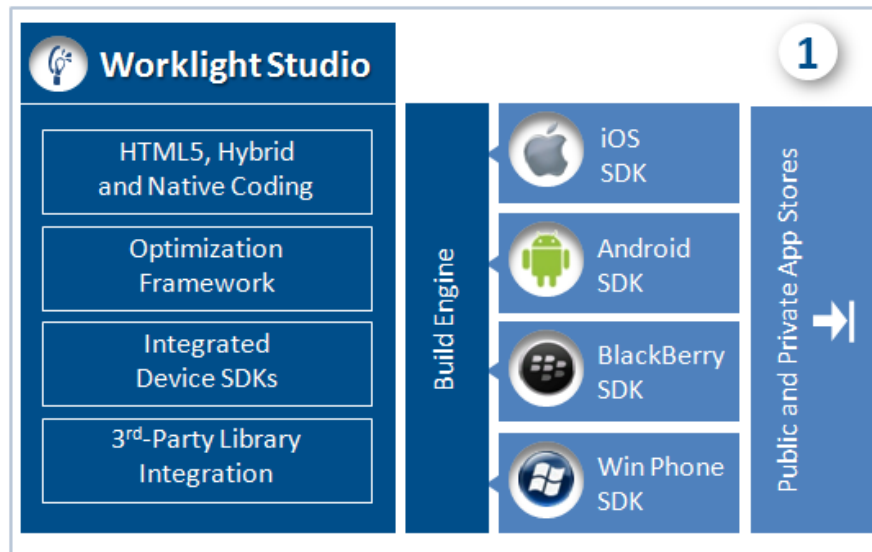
Worklight Studio

1

HTML5, Hybrid and Native Coding

Optimization Framework

Integrated Device SDKs

3$^{rd}$-Party Library Integration

Build Engine

iOS SDK

Android SDK

BlackBerry SDK

Win Phone SDK

Public and Private App Stores